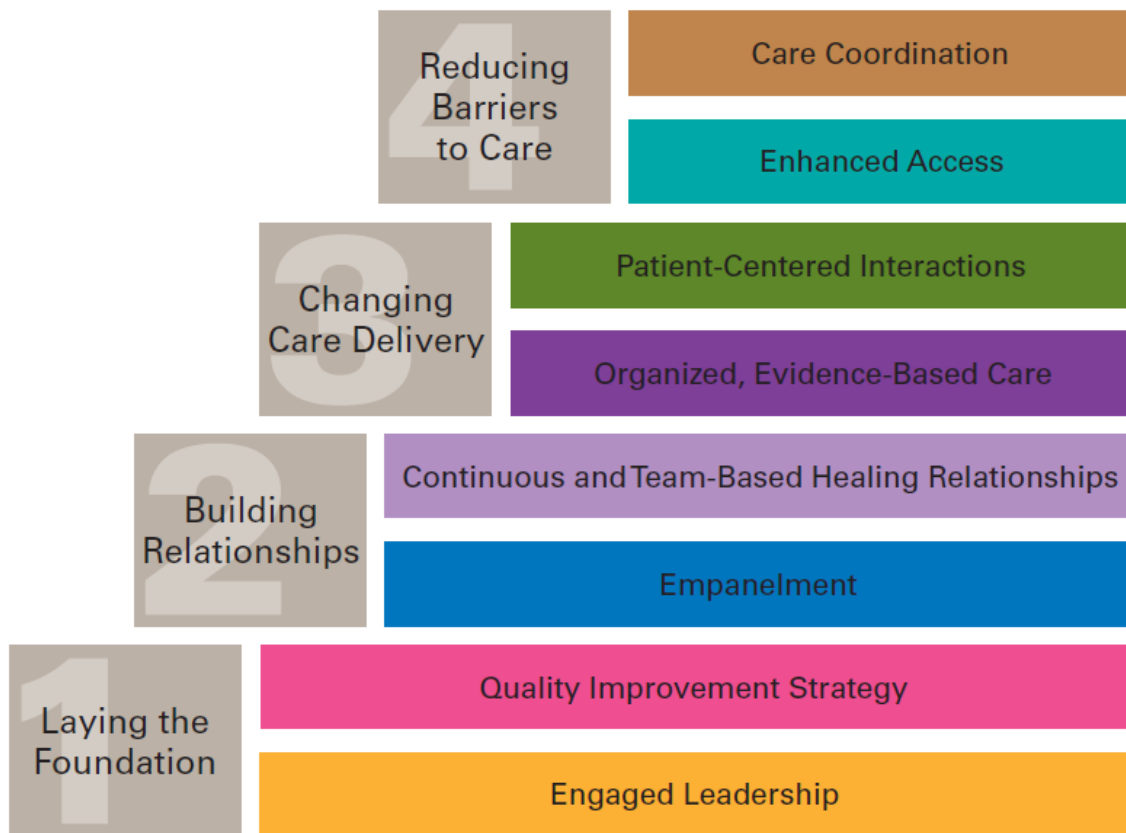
4 Reducing Barriers to Care

Care Coordination

Enhanced Access

3 Changing Care Delivery

Patient-Centered Interactions

Organized, Evidence-Based Care

2 Building Relationships

Continuous and Team-Based Healing Relationships

Empanelment

1 Laying the Foundation

Quality Improvement Strategy

Engaged Leadership